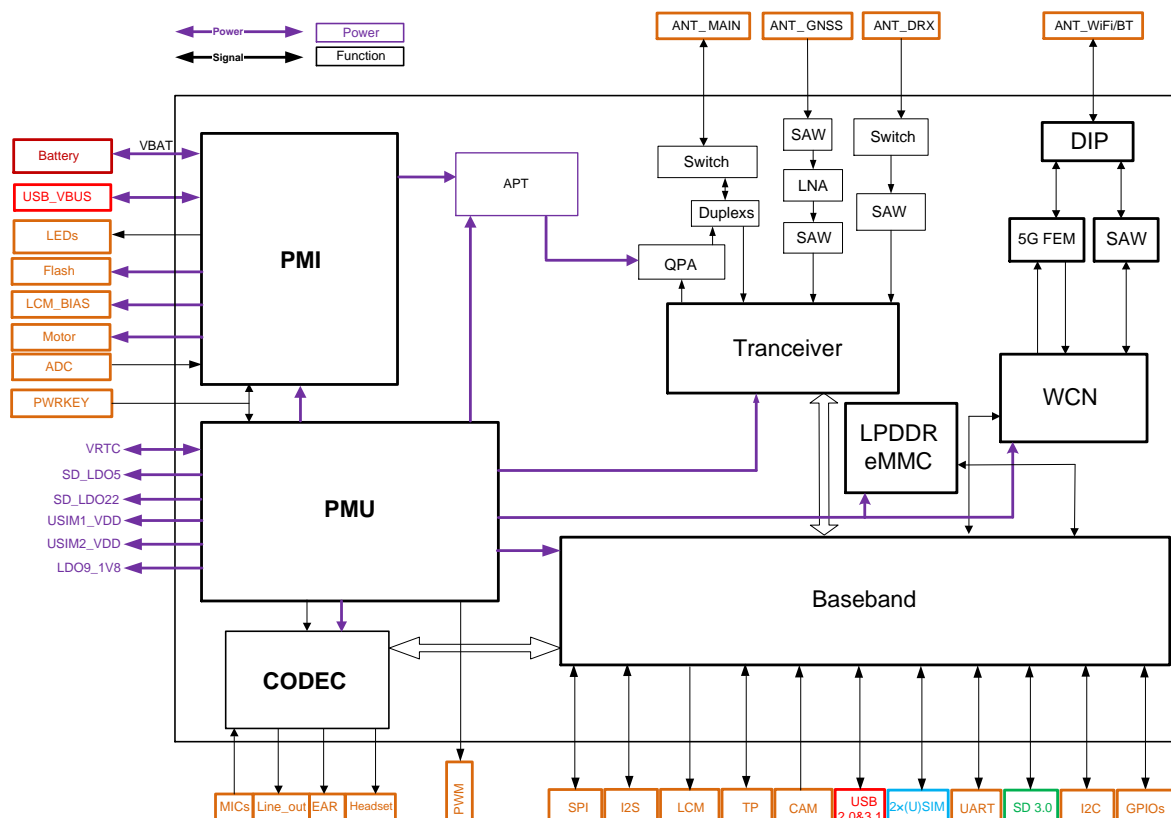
Power
Signal
Power
Function

ANT_MAIN
ANT_GNSS
ANT_DRX
ANT_WiFi/BT

Battery
USB_VBUS
LEDs
Flash
LCM_BIAS
Motor
ADC
PWRKEY

VBAT

PMI

APT

Switch
Duplexs
QPA
SAW
LNA
SAW
Switch
SAW
DIP
5G FEM
SAW

Tranceiver

WCN

LPDDR
eMMC

VRTC
SD_LDO5
SD_LDO22
USIM1_VDD
USIM2_VDD
LDO9_1V8

PMU

Baseband

CODEC

MICs
Line_out
EAR
Headset
PWM
SPI
I2S
LCM
TP
CAM
USB 2.0&3.1
2×(U)SIM
UART
SD 3.0
I2C
GPIOs